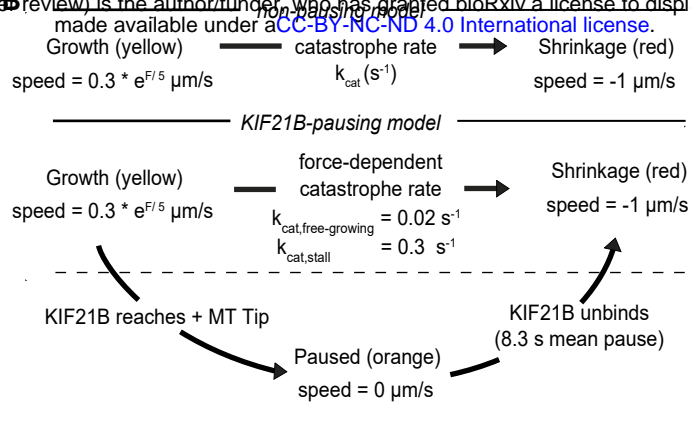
review) is the author/funder, who has granted bioRxiv a license to display made available under a CC-BY-NC-ND 4.0 International license.
non-pausing model

Growth (yellow)
speed = 0.3 * $e^{F/5}$ μm/s

catastrophe rate
$k_{cat}$ ($s^{-1}$)

Shrinkage (red)
speed = -1 μm/s

KIF21B-pausing model

Growth (yellow)
speed = 0.3 * $e^{F/5}$ μm/s

force-dependent
catastrophe rate
$k_{cat,free\text{-}growing}$ = 0.02 $s^{-1}$
$k_{cat,stall}$ = 0.3 $s^{-1}$

Shrinkage (red)
speed = -1 μm/s

KIF21B reaches + MT Tip

KIF21B unbinds
(8.3 s mean pause)

Paused (orange)
speed = 0 μm/s